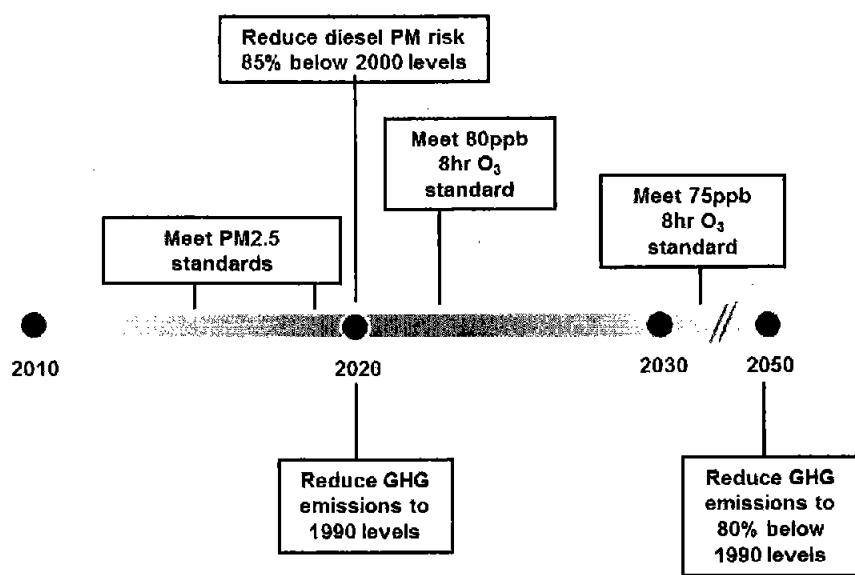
Reduce diesel PM risk 85% below 2000 levels

Meet PM2.5 standards

Meet 80ppb 8hr $O_3$ standard

Meet 75ppb 8hr $O_3$ standard

2010

2020

2030

2050

Reduce GHG emissions to 1990 levels

Reduce GHG emissions to 80% below 1990 levels